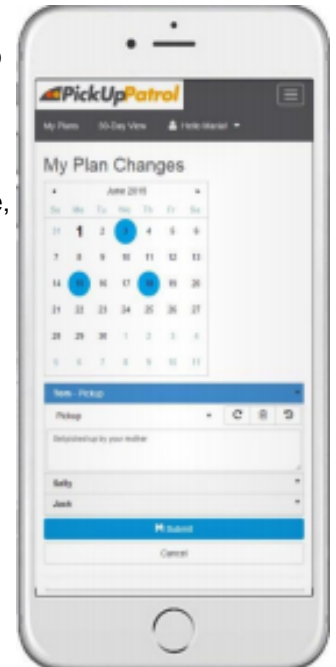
PickUpPatrol

My Plans 30-Day View Hello Mariel

My Plan Changes

June 2015

| Su | Mo | Tu | We | Th | Fr | Sa |
|---|---|---|---|---|---|---|
| 31 | 1 | 2 | 3 | 4 | 5 | 6 |
| 7 | 8 | 9 | 10 | 11 | 12 | 13 |
| 14 | 15 | 16 | 17 | 18 | 19 | 20 |
| 21 | 22 | 23 | 24 | 25 | 26 | 27 |
| 28 | 29 | 30 | 1 | 2 | 3 | 4 |
| 5 | 6 | 7 | 8 | 9 | 10 | 11 |

9am - Pickup

Pickup

Babysitter/nurse by your mother

Sally

Jack

Submit

Cancel